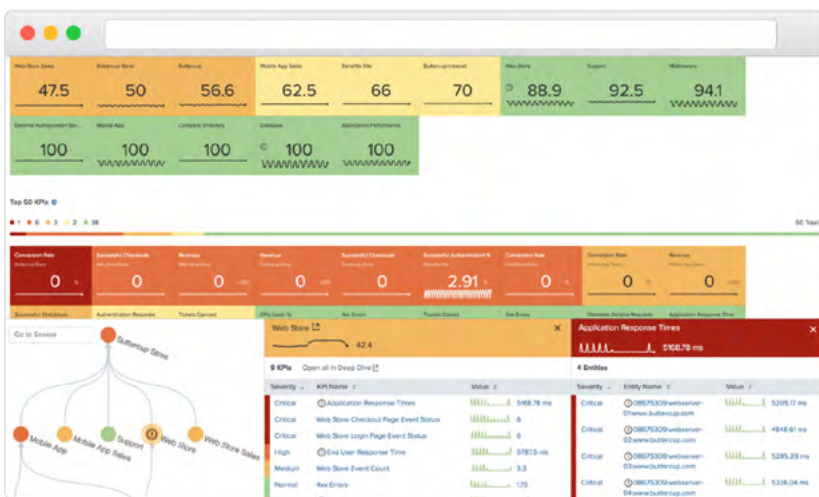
Web Store Sales 47.5
Buttercup Store 50
Buttercup 56.6
Mobile App Sales 62.5
Benefits Site 66
Buttercup Intranet 70
Web Store 88.9
Support 92.5
Middleware 94.1
External Authentication Se... 100
Mobile App 100
Company Directory 100
Database 100
Application Performance 100

Top 50 KPIs

1 6 3 2 38

50 Total

Conversion Rate 0 %
Successful Checkouts 0
Revenue 0 USD
Revenue 0 USD
Successful Checkouts 0
Successful Authentication % 2.91 %
Conversion Rate 0 %
Conversion Rate 0 %
Revenue 0 USD

Successful Checkouts
Authentication Requests
Tickets Opened
CPU Load %
4xx Errors
Tickets Closed
5xx Errors
Database Service Requests
Application Response Time

Go to Service

Buttercup Store
Mobile App
Mobile App Sales
Support
Web Store
Web Store Sales

Web Store
42.4
9 KPIs Open all in Deep Dive

| Severity | KPI Name | Value |
|---|---|---|
| Critical | Application Response Times | 5168.78 ms |
| Critical | Web Store Checkout Page Event Status | 6 |
| Critical | Web Store Login Page Event Status | 6 |
| High | End User Response Time | 5787.5 ms |
| Medium | Web Store Event Count | 3.3 |
| Normal | 4xx Errors | 175 |

Application Response Times
5168.78 ms
4 Entities

| Severity | Entity Name | Value |
|---|---|---|
| Critical | 08675309:webserver-01.www.buttercup.com | 5205.17 ms |
| Critical | 08675309:webserver-02.www.buttercup.com | 4848.61 ms |
| Critical | 08675309:webserver-03.www.buttercup.com | 5285.28 ms |
| Critical | 08675309:webserver-04.www.buttercup.com | 5336.05 ms |